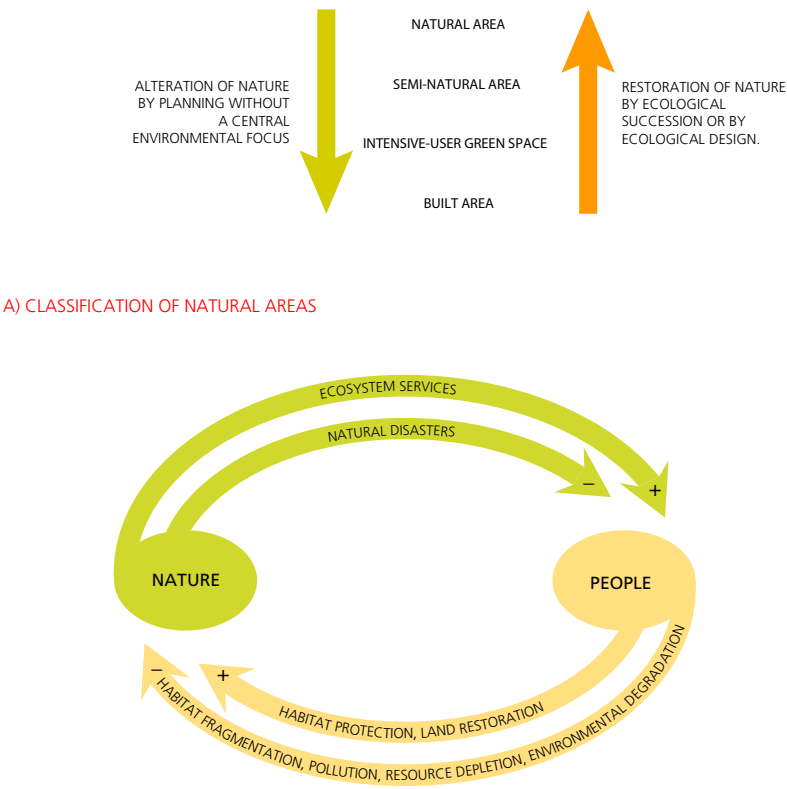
ALTERATION OF NATURE BY PLANNING WITHOUT A CENTRAL ENVIRONMENTAL FOCUS

NATURAL AREA

SEMI-NATURAL AREA

INTENSIVE-USER GREEN SPACE

BUILT AREA

RESTORATION OF NATURE BY ECOLOGICAL SUCCESSION OR BY ECOLOGICAL DESIGN.

A) CLASSIFICATION OF NATURAL AREAS

ECOSYSTEM SERVICES

NATURAL DISASTERS

–

+

NATURE

PEOPLE

+

HABITAT PROTECTION, LAND RESTORATION

–

HABITAT FRAGMENTATION, POLLUTION, RESOURCE DEPLETION, ENVIRONMENTAL DEGRADATION